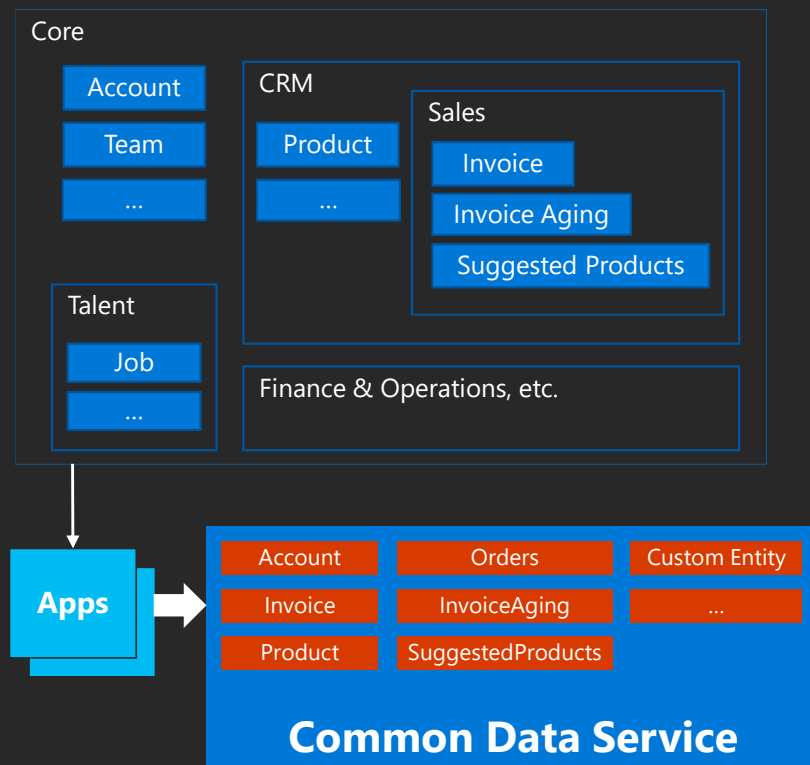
Core

Account

Team

...

Talent

Job

...

CRM

Product

...

Sales

Invoice

Invoice Aging

Suggested Products

Finance & Operations, etc.

Apps

Account

Orders

Custom Entity

Invoice

InvoiceAging

...

Product

SuggestedProducts

Common Data Service